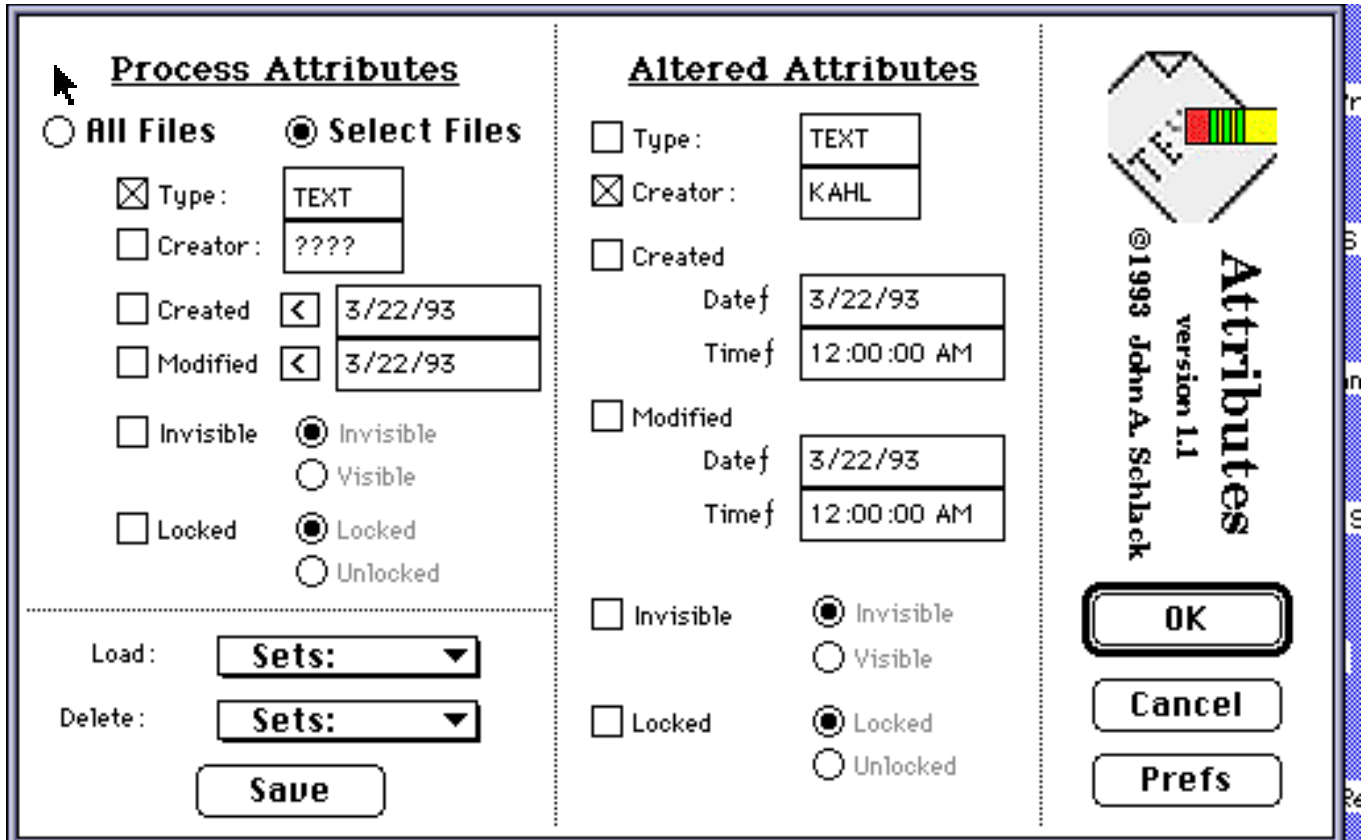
Process Attributes

All Files
Select Files

Type: TEXT
Creator: ????
Created < 3/22/93
Modified < 3/22/93
Invisible
Invisible
Visible
Locked
Locked
Unlocked

Load: Sets:
Delete: Sets:
Save

Altered Attributes

Type: TEXT
Creator: KAHL
Created
Dateƒ 3/22/93
Timeƒ 12:00:00 AM
Modified
Dateƒ 3/22/93
Timeƒ 12:00:00 AM
Invisible
Invisible
Visible
Locked
Locked
Unlocked

TE

Attributes
version 1.1
©1993 John A. Schlack

OK
Cancel
Prefs